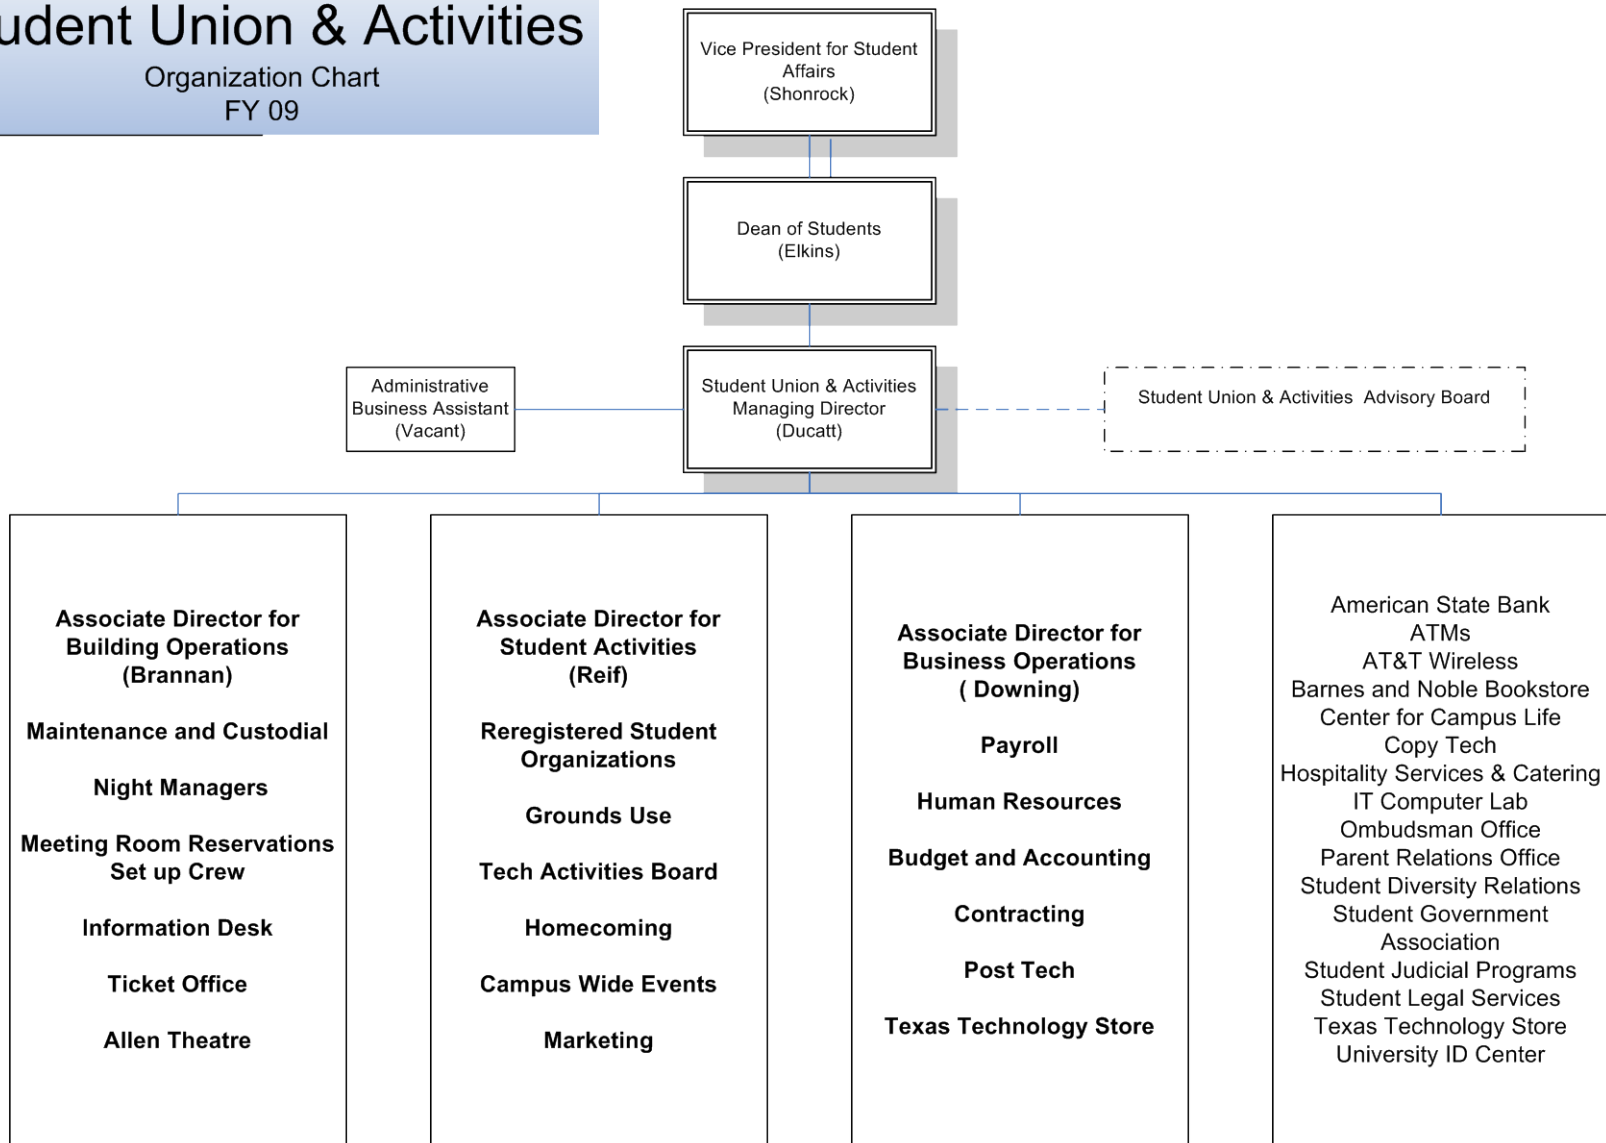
udent Union & Activities
Organization Chart
FY 09

Vice President for Student Affairs
(Shonrock)

Dean of Students
(Elkins)

Administrative Business Assistant
(Vacant)

Student Union & Activities Managing Director
(Ducatt)

Student Union & Activities Advisory Board

Associate Director for Building Operations
(Brannan)

Maintenance and Custodial

Night Managers

Meeting Room Reservations
Set up Crew

Information Desk

Ticket Office

Allen Theatre

Associate Director for Student Activities
(Reif)

Reregistered Student Organizations

Grounds Use

Tech Activities Board

Homecoming

Campus Wide Events

Marketing

Associate Director for Business Operations
( Downing)

Payroll

Human Resources

Budget and Accounting

Contracting

Post Tech

Texas Technology Store

American State Bank
ATMs
AT&T Wireless
Barnes and Noble Bookstore
Center for Campus Life
Copy Tech
Hospitality Services & Catering
IT Computer Lab
Ombudsman Office
Parent Relations Office
Student Diversity Relations
Student Government Association
Student Judicial Programs
Student Legal Services
Texas Technology Store
University ID Center